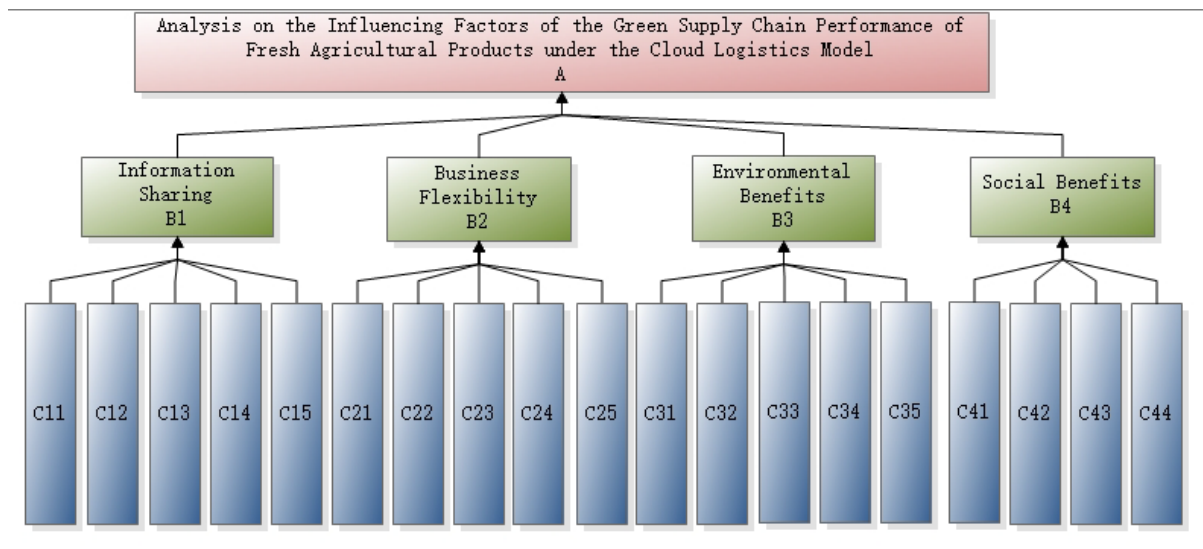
Analysis on the Influencing Factors of the Green Supply Chain Performance of Fresh Agricultural Products under the Cloud Logistics Model
A

Information Sharing
B1

Business Flexibility
B2

Environmental Benefits
B3

Social Benefits
B4

C11

C12

C13

C14

C15

C21

C22

C23

C24

C25

C31

C32

C33

C34

C35

C41

C42

C43

C44